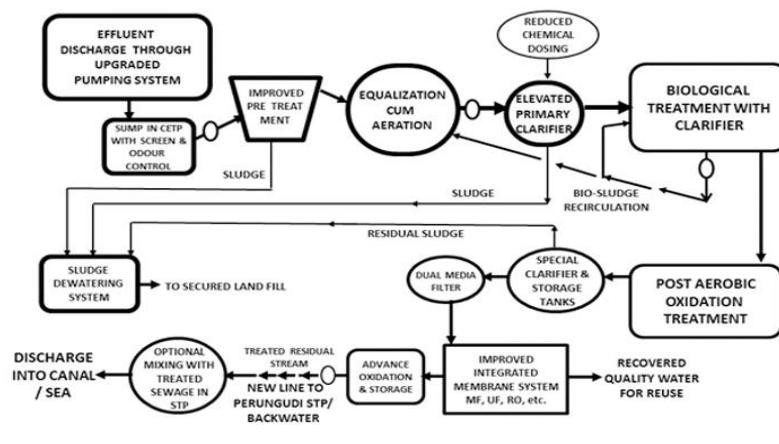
EFFLUENT DISCHARGE THROUGH UPGRADED PUMPING SYSTEM

SUMP IN CETP WITH SCREEN & ODOUR CONTROL

IMPROVED PRE TREAT MENT

EQUALIZATION CUM AERATION

REDUCED CHEMICAL DOSING

ELEVATED PRIMARY CLARIFIER

BIOLOGICAL TREATMENT WITH CLARIFIER

SLUDGE

SLUDGE

BIO-SLUDGE RECIRCULATION

RESIDUAL SLUDGE

SLUDGE DEWATERING SYSTEM

TO SECURED LAND FILL

DUAL MEDIA FILTER

SPECIAL CLARIFIER & STORAGE TANKS

POST AEROBIC OXIDATION TREATMENT

DISCHARGE INTO CANAL / SEA

OPTIONAL MIXING WITH TREATED SEWAGE IN STP

TREATED RESIDUAL STREAM

NEW LINE TO PERUNGUDI STP/ BACKWATER

ADVANCE OXIDATION & STORAGE

IMPROVED INTEGRATED MEMBRANE SYSTEM MF, UF, RO, etc.

RECOVERED QUALITY WATER FOR REUSE